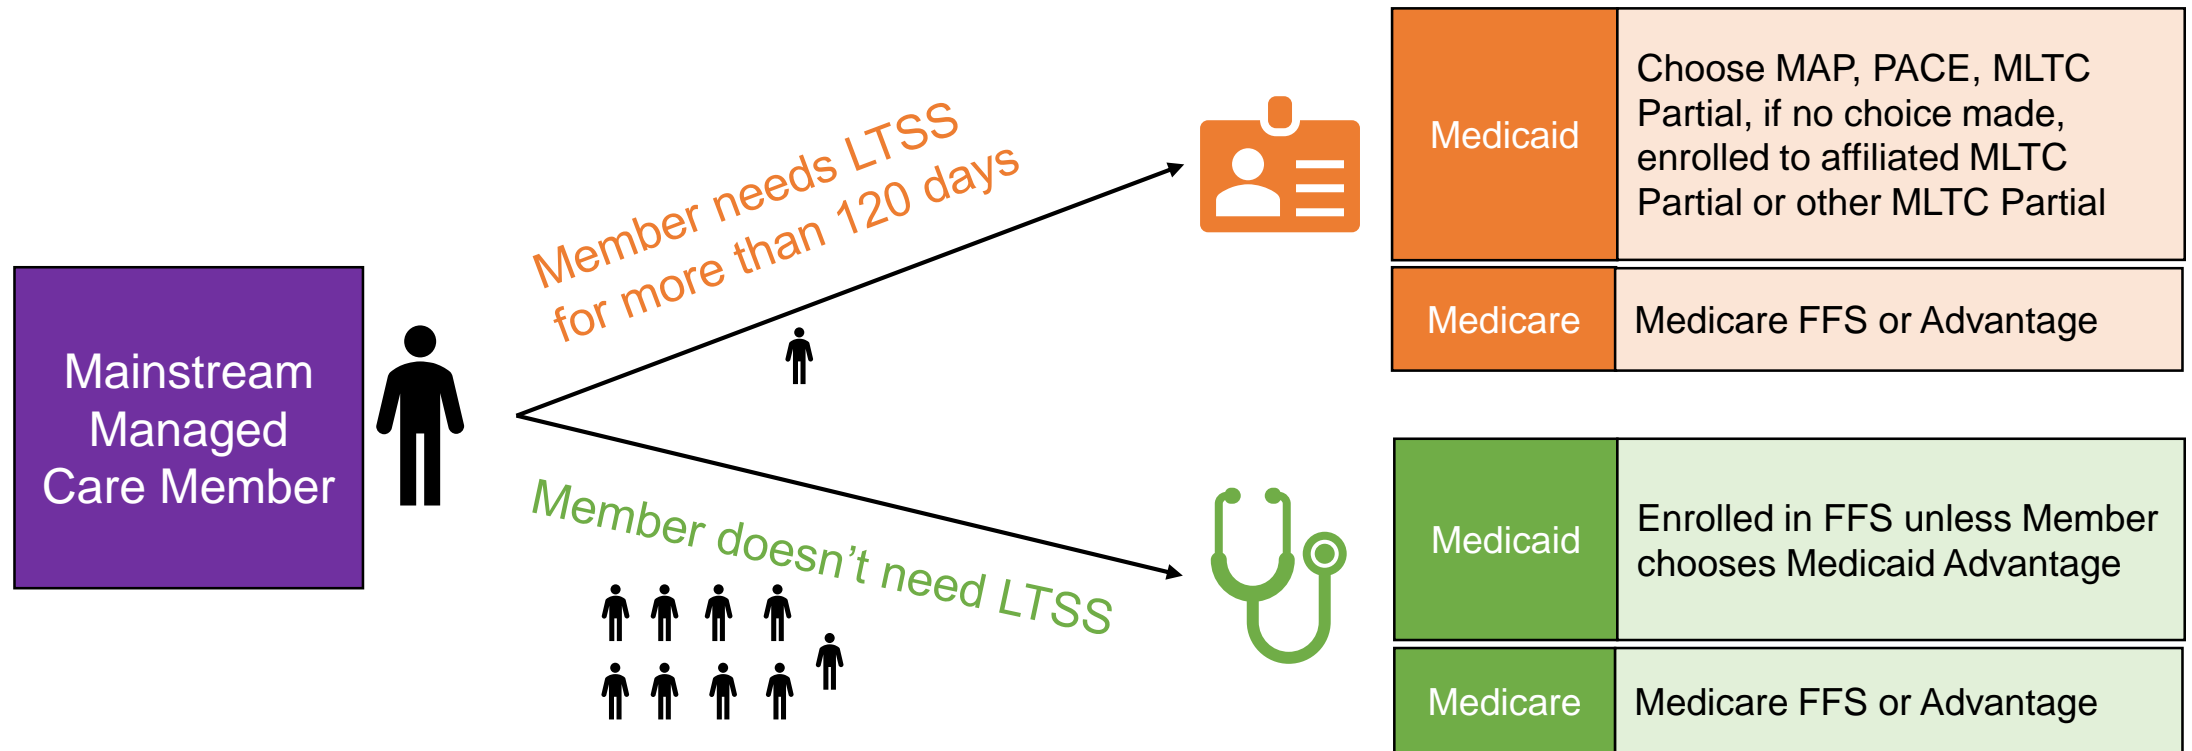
Mainstream Managed Care Member

Member needs LTSS for more than 120 days

Member doesn’t need LTSS

| Medicaid | Choose MAP, PACE, MLTC Partial, if no choice made, enrolled to affiliated MLTC Partial or other MLTC Partial |
|---|---|
| Medicare | Medicare FFS or Advantage |

| Medicaid | Enrolled in FFS unless Member chooses Medicaid Advantage |
|---|---|
| Medicare | Medicare FFS or Advantage |